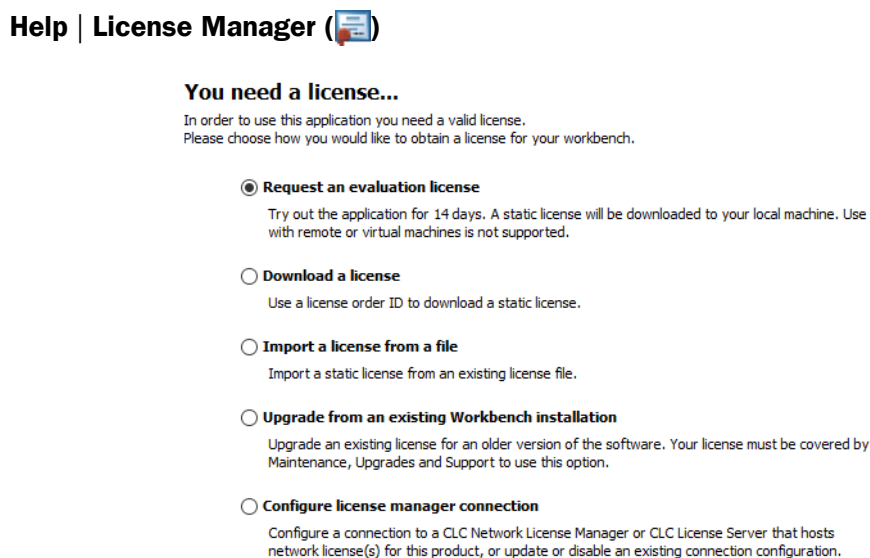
Help | License Manager ( )

You need a license...

In order to use this application you need a valid license.
Please choose how you would like to obtain a license for your workbench.

Request an evaluation license

Try out the application for 14 days. A static license will be downloaded to your local machine. Use with remote or virtual machines is not supported.

Download a license

Use a license order ID to download a static license.

Import a license from a file

Import a static license from an existing license file.

Upgrade from an existing Workbench installation

Upgrade an existing license for an older version of the software. Your license must be covered by Maintenance, Upgrades and Support to use this option.

Configure license manager connection

Configure a connection to a CLC Network License Manager or CLC License Server that hosts network license(s) for this product, or update or disable an existing connection configuration.